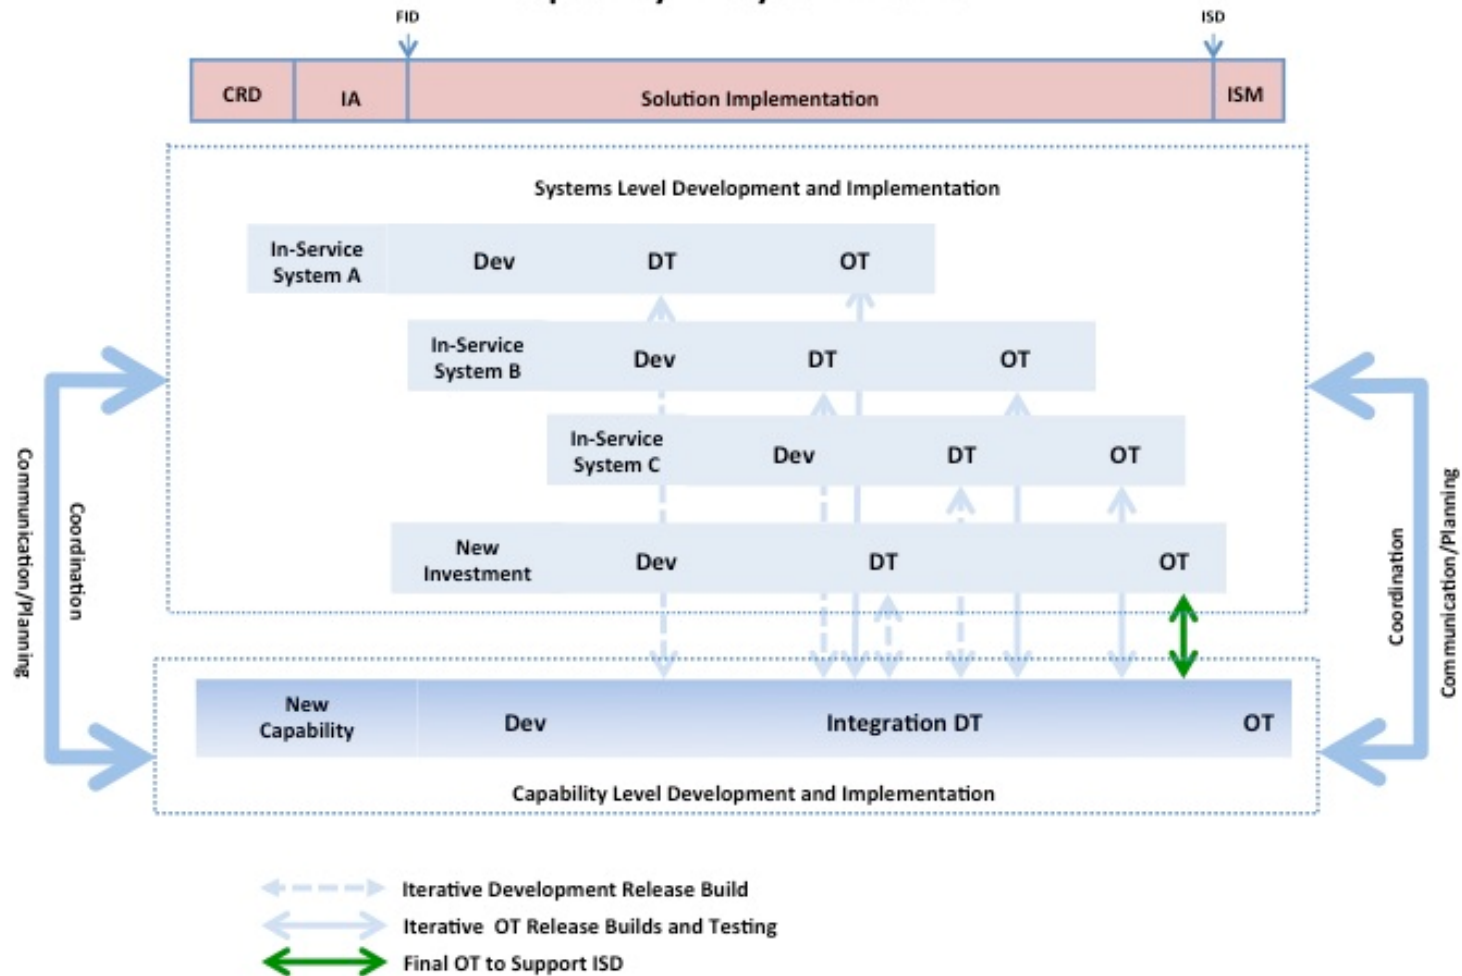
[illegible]

FID

ISD

CRD

IA

Solution Implementation

ISM

Systems Level Development and Implementation

In-Service System A

Dev

DT

OT

In-Service System B

Dev

DT

OT

In-Service System C

Dev

DT

OT

New Investment

Dev

DT

OT

Communication/Planning

Coordination

Coordination

Communication/Planning

New Capability

Dev

Integration DT

OT

Capability Level Development and Implementation

Iterative Development Release Build

Iterative OT Release Builds and Testing

Final OT to Support ISD